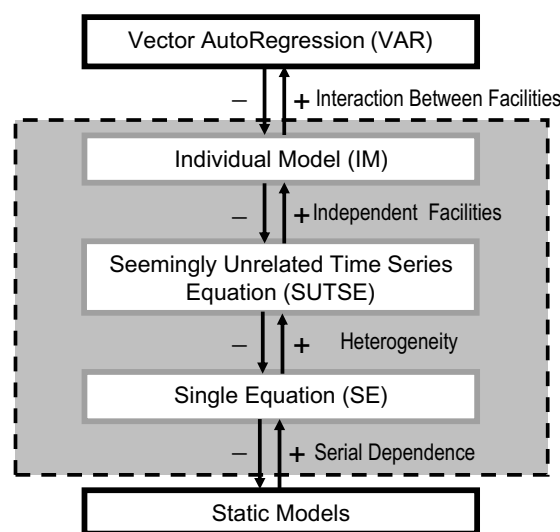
Vector AutoRegression (VAR)

– + Interaction Between Facilities

Individual Model (IM)

– + Independent Facilities

Seemingly Unrelated Time Series Equation (SUTSE)

– + Heterogeneity

Single Equation (SE)

– + Serial Dependence

Static Models